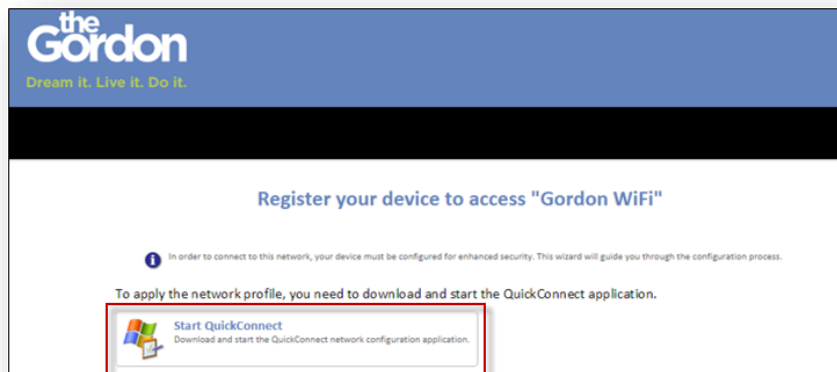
the Gordon

Dream it. Live it. Do it.

Register your device to access "Gordon WiFi"

In order to connect to this network, your device must be configured for enhanced security. This wizard will guide you through the configuration process.

To apply the network profile, you need to download and start the QuickConnect application.

Start QuickConnect
Download and start the QuickConnect network configuration application.